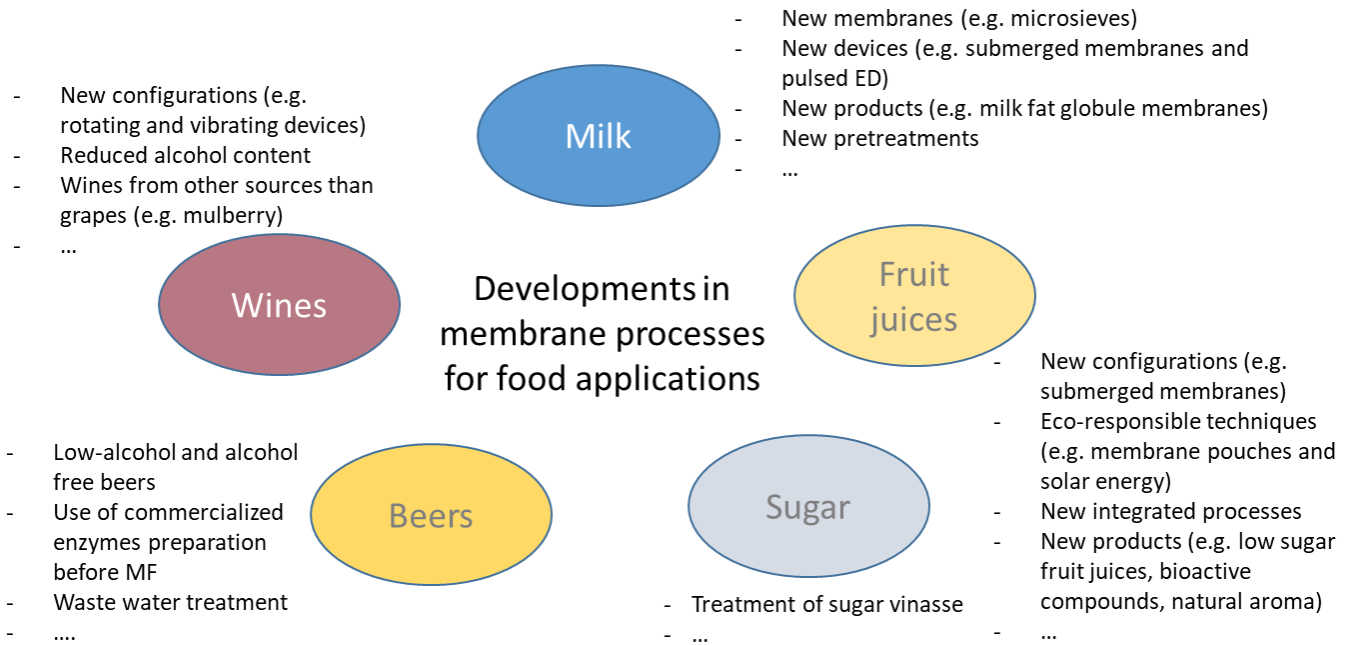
- New membranes (e.g. microsieves)
- New devices (e.g. submerged membranes and pulsed ED)
- New products (e.g. milk fat globule membranes)
- New pretreatments
- …

- New configurations (e.g. rotating and vibrating devices)
- Reduced alcohol content
- Wines from other sources than grapes (e.g. mulberry)
- …

Milk

Wines

Developments in membrane processes for food applications

Fruit juices

- New configurations (e.g. submerged membranes)
- Eco-responsible techniques (e.g. membrane pouches and solar energy)
- New integrated processes
- New products (e.g. low sugar fruit juices, bioactive compounds, natural aroma)
- …

- Low-alcohol and alcohol free beers
- Use of commercialized enzymes preparation before MF
- Waste water treatment
- ….

Beers

Sugar

- Treatment of sugar vinasse
- …